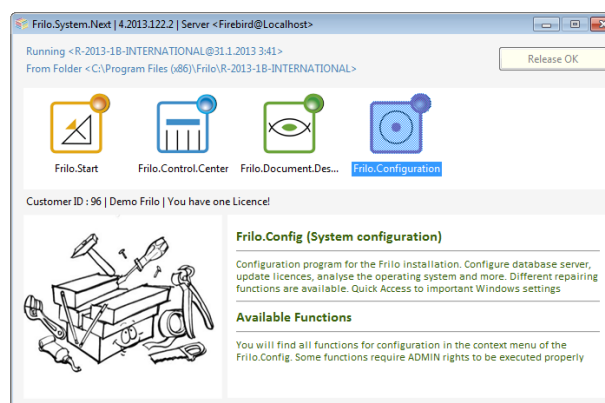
Frilo.System.Next | 4.2013.122.2 | Server <Firebird@Localhost>

Running <R-2013-1B-INTERNATIONAL@31.1.2013 3:41>
From Folder <C:\Program Files (x86)\Frilo\R-2013-1B-INTERNATIONAL>

Release OK

Frilo.Start
Frilo.Control.Center
Frilo.Document.Des...
Frilo.Configuration

Customer ID : 96 | Demo Frilo | You have one Licence!

Frilo.Config (System configuration)

Configuration program for the Frilo installation. Configure database server, update licences, analyse the operating system and more. Different repairing functions are available. Quick Access to important Windows settings

Available Functions

You will find all functions for configuration in the context menu of the Frilo.Config. Some functions require ADMIN rights to be executed properly